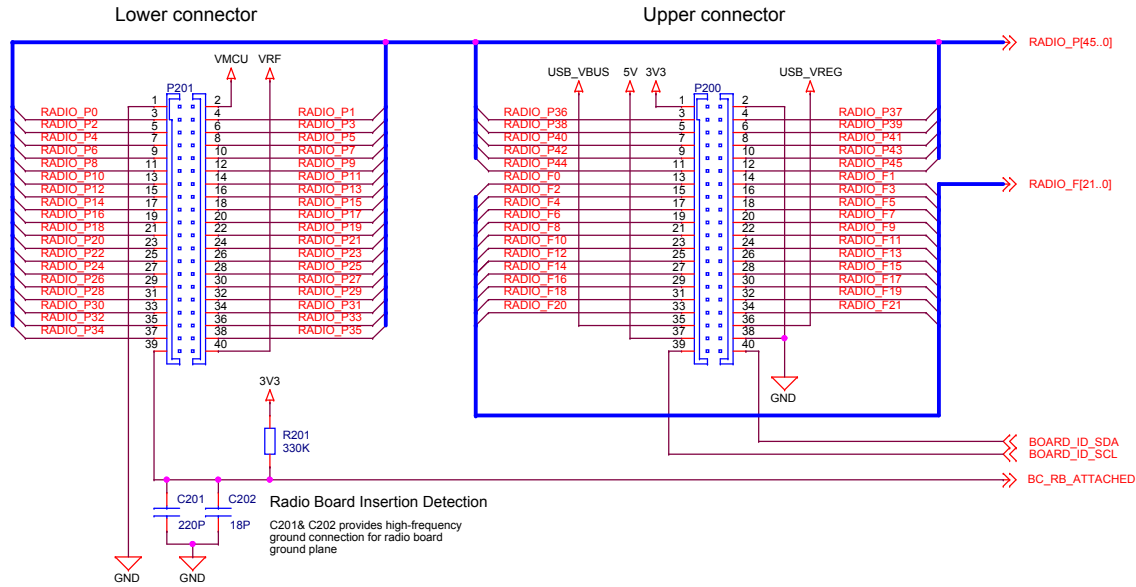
Lower connector

Upper connector

RADIO_P[45..0]

VMCU VRF

P201

| RADIO_P0 | 1 | 2 | |
|---|---|---|---|
| RADIO_P2 | 3 | 4 | RADIO_P1 |
| RADIO_P4 | 5 | 6 | RADIO_P3 |
| RADIO_P6 | 7 | 8 | RADIO_P5 |
| RADIO_P8 | 9 | 10 | RADIO_P7 |
| RADIO_P10 | 11 | 12 | RADIO_P9 |
| RADIO_P12 | 13 | 14 | RADIO_P11 |
| RADIO_P14 | 15 | 16 | RADIO_P13 |
| RADIO_P16 | 17 | 18 | RADIO_P15 |
| RADIO_P18 | 19 | 20 | RADIO_P17 |
| RADIO_P20 | 21 | 22 | RADIO_P19 |
| RADIO_P22 | 23 | 24 | RADIO_P21 |
| RADIO_P24 | 25 | 26 | RADIO_P23 |
| RADIO_P26 | 27 | 28 | RADIO_P25 |
| RADIO_P28 | 29 | 30 | RADIO_P27 |
| RADIO_P30 | 31 | 32 | RADIO_P29 |
| RADIO_P32 | 33 | 34 | RADIO_P31 |
| RADIO_P34 | 35 | 36 | RADIO_P33 |
| | 37 | 38 | RADIO_P35 |
| | 39 | 40 | |

USB_VBUS 5V 3V3 P200 USB_VREG

| RADIO_P36 | 1 | 2 | |
|---|---|---|---|
| RADIO_P38 | 3 | 4 | RADIO_P37 |
| RADIO_P40 | 5 | 6 | RADIO_P39 |
| RADIO_P42 | 7 | 8 | RADIO_P41 |
| RADIO_P44 | 9 | 10 | RADIO_P43 |
| RADIO_F0 | 11 | 12 | RADIO_P45 |
| RADIO_F2 | 13 | 14 | RADIO_F1 |
| RADIO_F4 | 15 | 16 | RADIO_F3 |
| RADIO_F6 | 17 | 18 | RADIO_F5 |
| RADIO_F8 | 19 | 20 | RADIO_F7 |
| RADIO_F10 | 21 | 22 | RADIO_F9 |
| RADIO_F12 | 23 | 24 | RADIO_F11 |
| RADIO_F14 | 25 | 26 | RADIO_F13 |
| RADIO_F16 | 27 | 28 | RADIO_F15 |
| RADIO_F18 | 29 | 30 | RADIO_F17 |
| RADIO_F20 | 31 | 32 | RADIO_F19 |
| | 33 | 34 | RADIO_F21 |
| | 35 | 36 | |
| | 37 | 38 | |
| | 39 | 40 | |

RADIO_F[21..0]

GND

3V3

R201
330K

BOARD_ID_SDA
BOARD_ID_SCL

BC_RB_ATTACHED

C201 C202
220P 18P

Radio Board Insertion Detection

C201& C202 provides high-frequency ground connection for radio board ground plane

GND GND